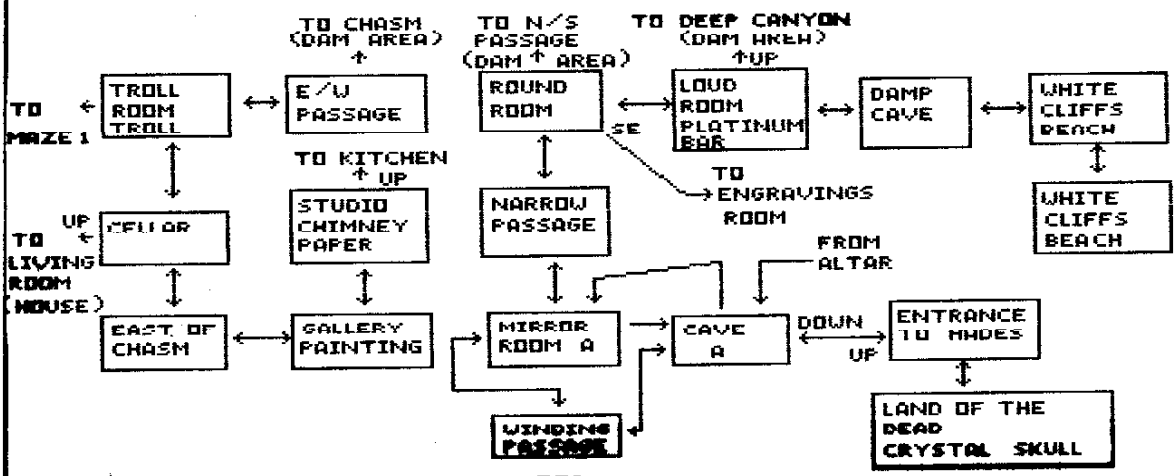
TO CHASM (DAM AREA)

TO N/S PASSAGE (DAM AREA)

TO DEEP CANYON (DAM AREA) UP

TO MAZE 1

TROLL ROOM TROLL

E/W PASSAGE

ROUND ROOM

SE

LOUD ROOM PLATINUM BAR

DAMP CAVE

WHITE CLIFFS BEACH

WHITE CLIFFS BEACH

TO ENGRAVINGS ROOM

TO KITCHEN UP

UP

TO LIVING ROOM (HOUSE)

CELLAR

STUDIO CHIMNEY PAPER

NARROW PASSAGE

FROM ALTAR

EAST OF CHASM

GALLERY PAINTING

MIRROR ROOM A

CAVE A

DOWN

UP

ENTRANCE TO HADES

WINDING PASSAGE

LAND OF THE DEAD CRYSTAL SKULL